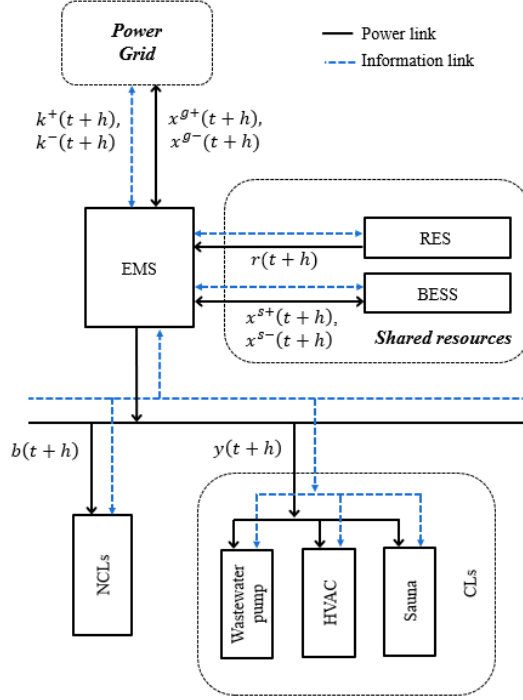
Power Grid

Power link

Information link

$k^{+}(t+h)$, $k^{-}(t+h)$

$x^{g+}(t+h)$, $x^{g-}(t+h)$

EMS

RES

$r(t+h)$

BESS

$x^{s+}(t+h)$, $x^{s-}(t+h)$

Shared resources

$b(t+h)$

$y(t+h)$

NCLs

Wastewater pump

HVAC

Sauna

CLs